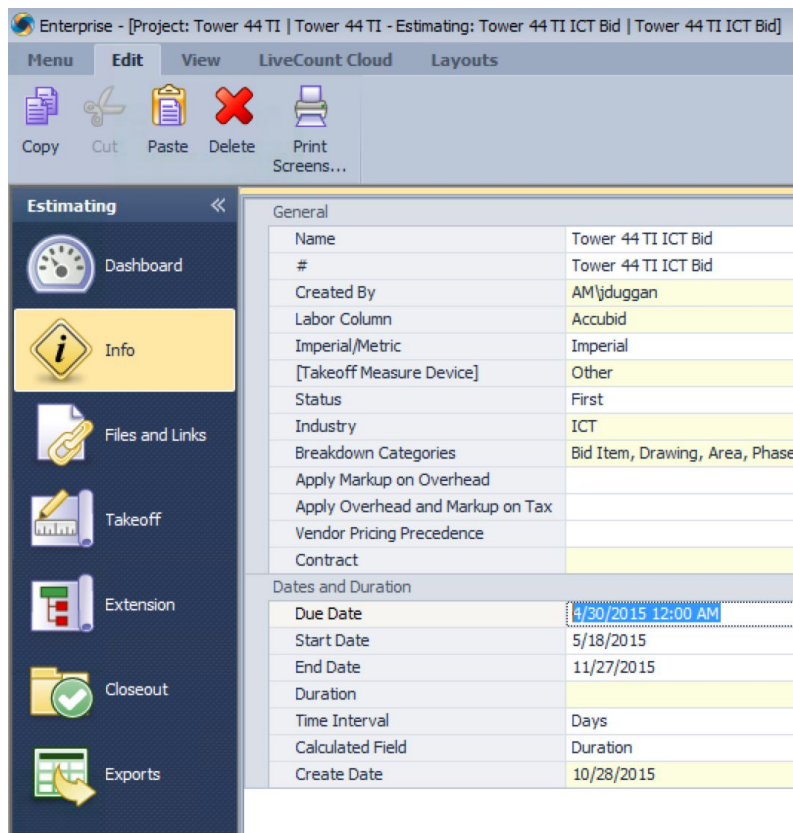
Enterprise - [Project: Tower 44 TI | Tower 44 TI - Estimating: Tower 44 TI ICT Bid | Tower 44 TI ICT Bid]

Menu Edit View LiveCount Cloud Layouts

Copy Cut Paste Delete Print Screens...

Estimating «

Dashboard

Info

Files and Links

Takeoff

Extension

Closeout

Exports

General

| | |
|---|---|
| Name | Tower 44 TI ICT Bid |
| # | Tower 44 TI ICT Bid |
| Created By | AM\jduggan |
| Labor Column | Accubid |
| Imperial/Metric | Imperial |
| [Takeoff Measure Device] | Other |
| Status | First |
| Industry | ICT |
| Breakdown Categories | Bid Item, Drawing, Area, Phase |
| Apply Markup on Overhead | |
| Apply Overhead and Markup on Tax | |
| Vendor Pricing Precedence | |
| Contract | |

Dates and Duration

| | |
|---|---|
| Due Date | 4/30/2015 12:00 AM |
| Start Date | 5/18/2015 |
| End Date | 11/27/2015 |
| Duration | |
| Time Interval | Days |
| Calculated Field | Duration |
| Create Date | 10/28/2015 |